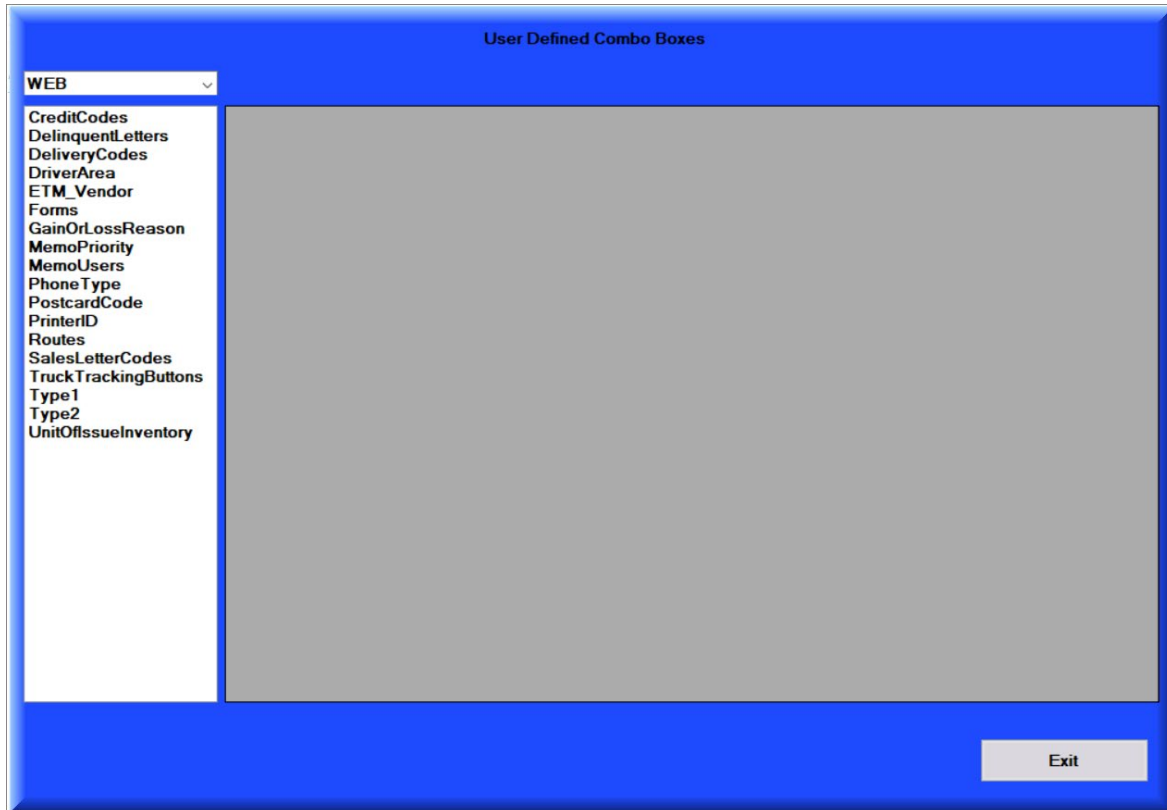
User Defined Combo Boxes

WEB

CreditCodes
DelinquentLetters
DeliveryCodes
DriverArea
ETM_Vendor
Forms
GainOrLossReason
MemoPriority
MemoUsers
PhoneType
PostcardCode
PrinterID
Routes
SalesLetterCodes
TruckTrackingButtons
Type1
Type2
UnitOfIssueInventory

Exit